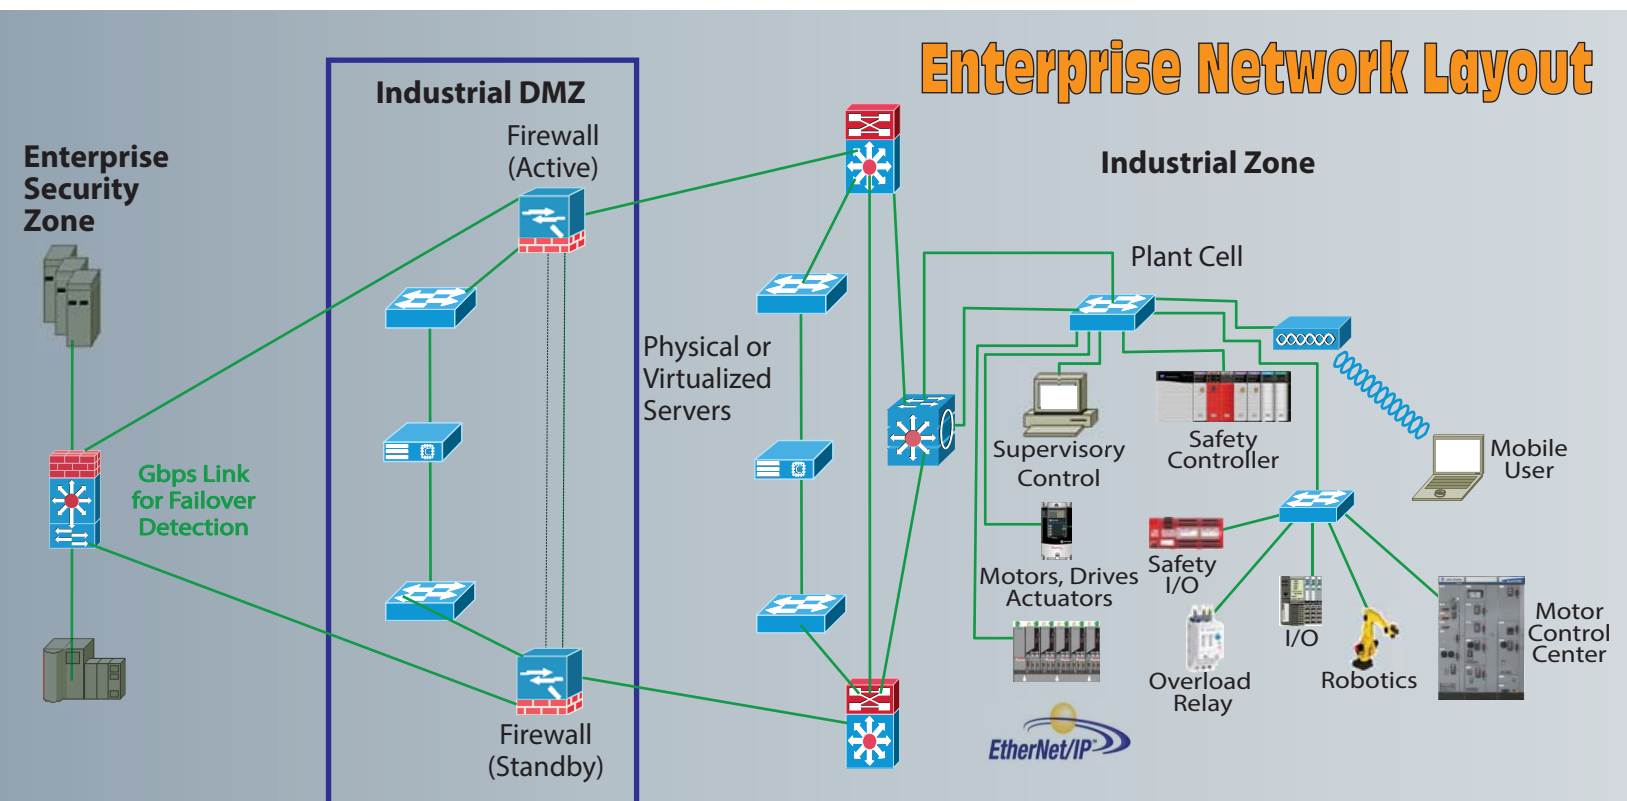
Enterprise Network Layout

Enterprise Security Zone

Gbps Link for Failover Detection

Industrial DMZ

Firewall (Active)

Firewall (Standby)

Physical or Virtualized Servers

Industrial Zone

Plant Cell

Supervisory Control

Safety Controller

Mobile User

Motors, Drives Actuators

Safety I/O

Overload Relay

I/O

Robotics

Motor Control Center

EtherNet/IP